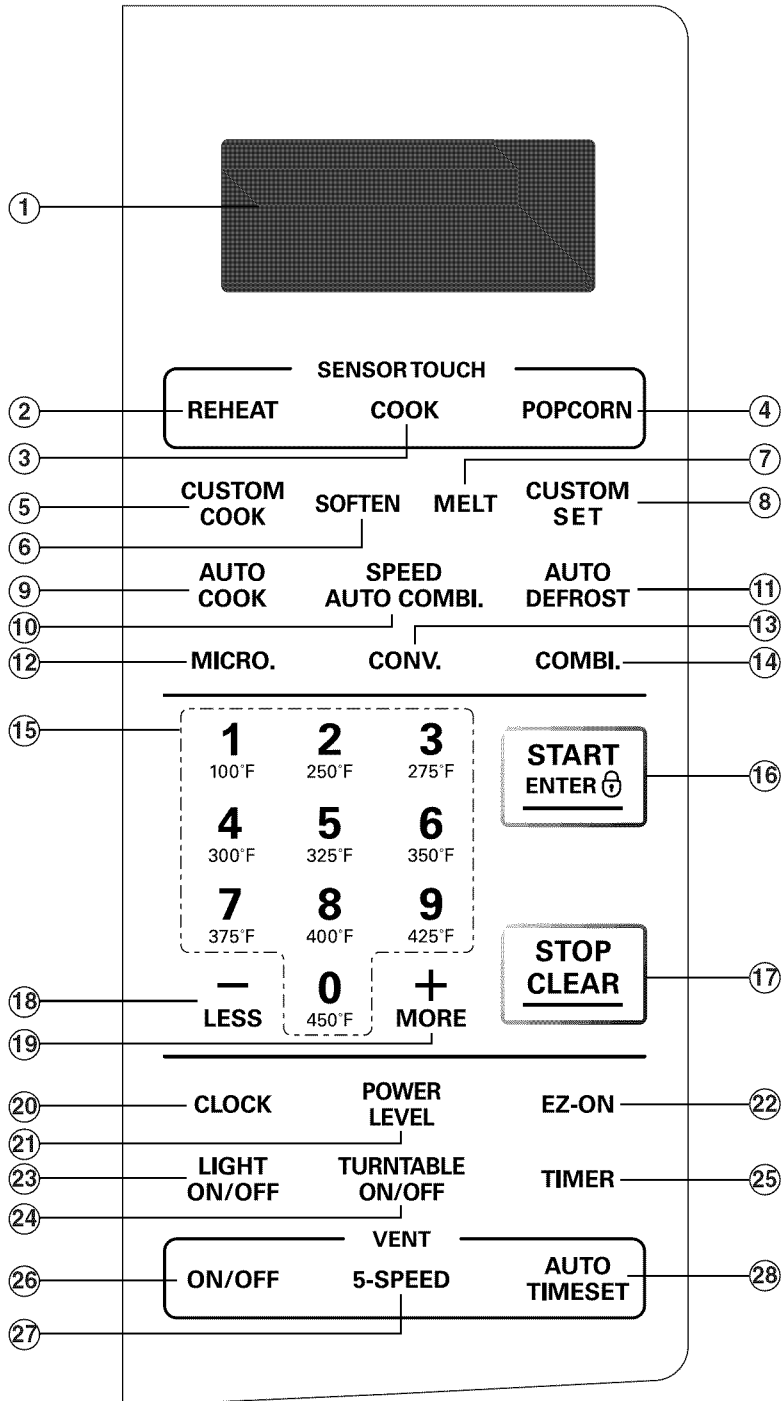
①

SENSOR TOUCH

② REHEAT COOK POPCORN ④

③

MELT ⑦

⑤ CUSTOM COOK SOFTEN CUSTOM SET ⑧

⑥

⑨ AUTO COOK SPEED AUTO COMBI. AUTO DEFROST ⑪

⑩

⑬

⑫ MICRO. CONV. COMBI. ⑭

⑮

1 100°F
2 250°F
3 275°F
4 300°F
5 325°F
6 350°F
7 375°F
8 400°F
9 425°F

START ENTER ⑯

STOP CLEAR ⑰

⑱ − LESS 0 450°F + MORE

⑲

⑳ CLOCK POWER LEVEL EZ-ON ㉒

㉑

㉓ LIGHT ON/OFF TURNTABLE ON/OFF TIMER ㉕

㉔

VENT

㉖ ON/OFF 5-SPEED AUTO TIMESET ㉘

㉗